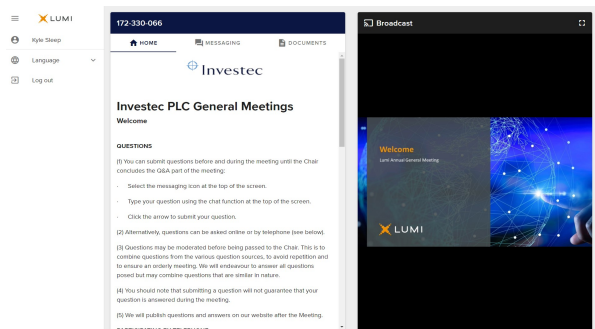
LUMI

Kyle Sleep

Language

Log out

172-330-066

HOME

MESSAGING

DOCUMENTS

Investec

Investec PLC General Meetings

Welcome

QUESTIONS

(1) You can submit questions before and during the meeting until the Chair concludes the Q&A part of the meeting:

Select the messaging icon at the top of the screen.

Type your question using the chat function at the top of the screen.

Click the arrow to submit your question.

(2) Alternatively, questions can be asked online or by telephone (see below).

(3) Questions may be moderated before being passed to the Chair. This is to combine questions from the various question sources, to avoid repetition and to ensure an orderly meeting. We will endeavour to answer all questions posed but may combine questions that are similar in nature.

(4) You should note that submitting a question will not guarantee that your question is answered during the meeting.

(5) We will publish questions and answers on our website after the Meeting.

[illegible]

Broadcast

Welcome

Lumi Annual General Meeting

LUMI